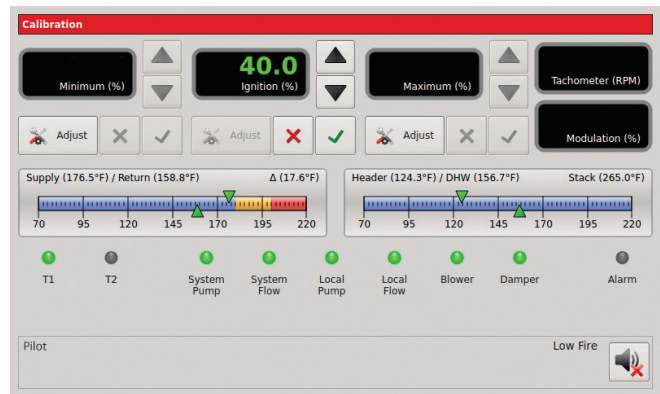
Calibration

Minimum (%)

40.0
Ignition (%)

Maximum (%)

Tachometer (RPM)

Adjust

Adjust

Adjust

Modulation (%)

Supply (176.5°F) / Return (158.8°F)   Δ (17.6°F)

70 95 120 145 170 195 220

Header (124.3°F) / DHW (156.7°F)   Stack (265.0°F)

70 95 120 145 170 195 220

T1
T2
System Pump
System Flow
Local Pump
Local Flow
Blower
Damper
Alarm

Pilot

Low Fire